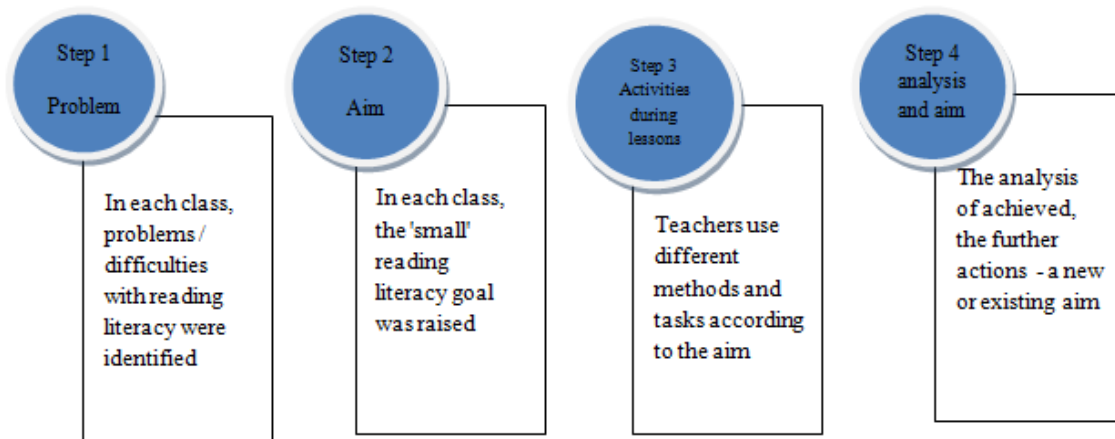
Step 1

Problem

In each class, problems / difficulties with reading literacy were identified

Step 2

Aim

In each class, the 'small' reading literacy goal was raised

Step 3 Activities during lessons

Teachers use different methods and tasks according to the aim

Step 4 analysis and aim

The analysis of achieved, the further actions - a new or existing aim